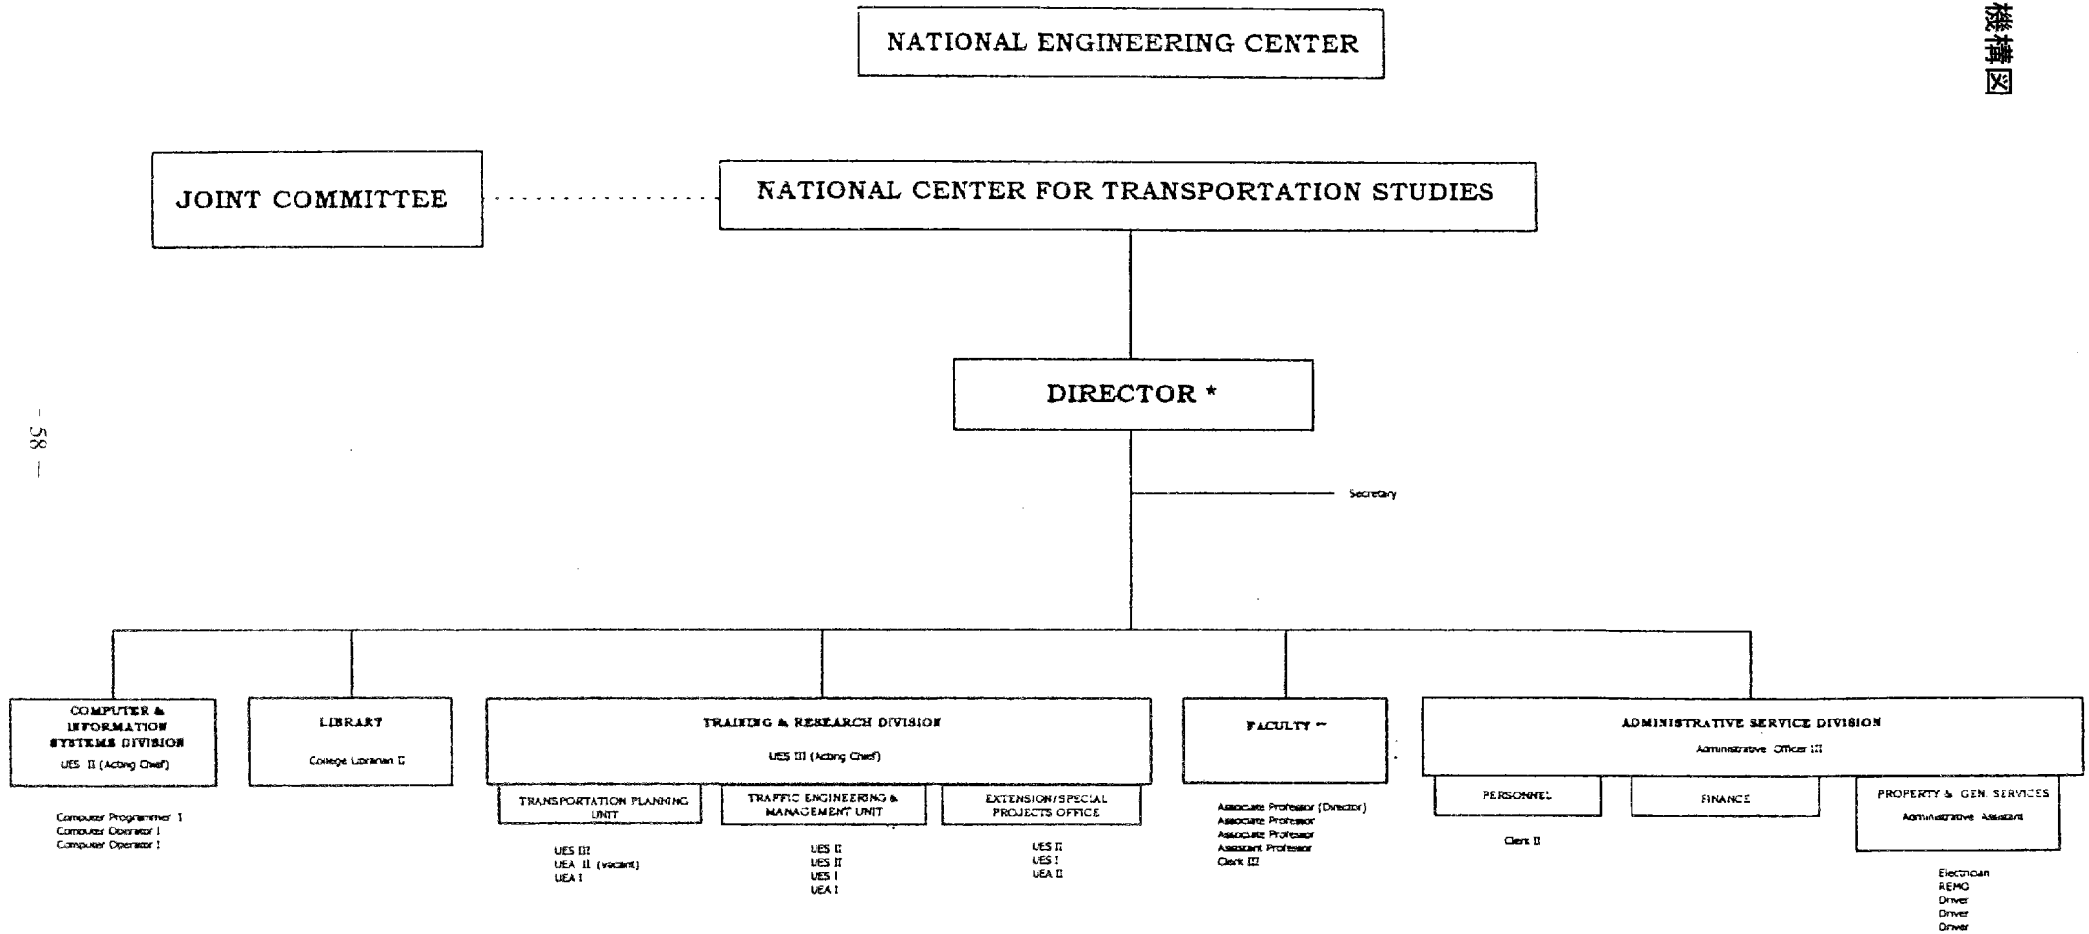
機構図

NATIONAL ENGINEERING CENTER

JOINT COMMITTEE

NATIONAL CENTER FOR TRANSPORTATION STUDIES

DIRECTOR *

Secretary

- 58 -

COMPUTER & INFORMATION SYSTEMS DIVISION
UES II (Acting Chief)

Computer Programmer I
Computer Operator I
Computer Operator I

LIBRARY
College Librarian II

TRAINING & RESEARCH DIVISION
UES III (Acting Chief)

TRANSPORTATION PLANNING UNIT
UES III
UEA II (vacant)
UEA I

TRAFFIC ENGINEERING & MANAGEMENT UNIT
UES II
UES II
UES I
UEA I

EXTENSION/SPECIAL PROJECTS OFFICE
UES II
UES I
UEA II

FACULTY **
Associate Professor (Director)
Associate Professor
Associate Professor
Assistant Professor
Clerk III

ADMINISTRATIVE SERVICE DIVISION
Administrative Officer III

PERSONNEL
Clerk II

FINANCE

PROPERTY & GEN. SERVICES
Administrative Assistant

Electrician
REMO
Driver
Driver
Driver